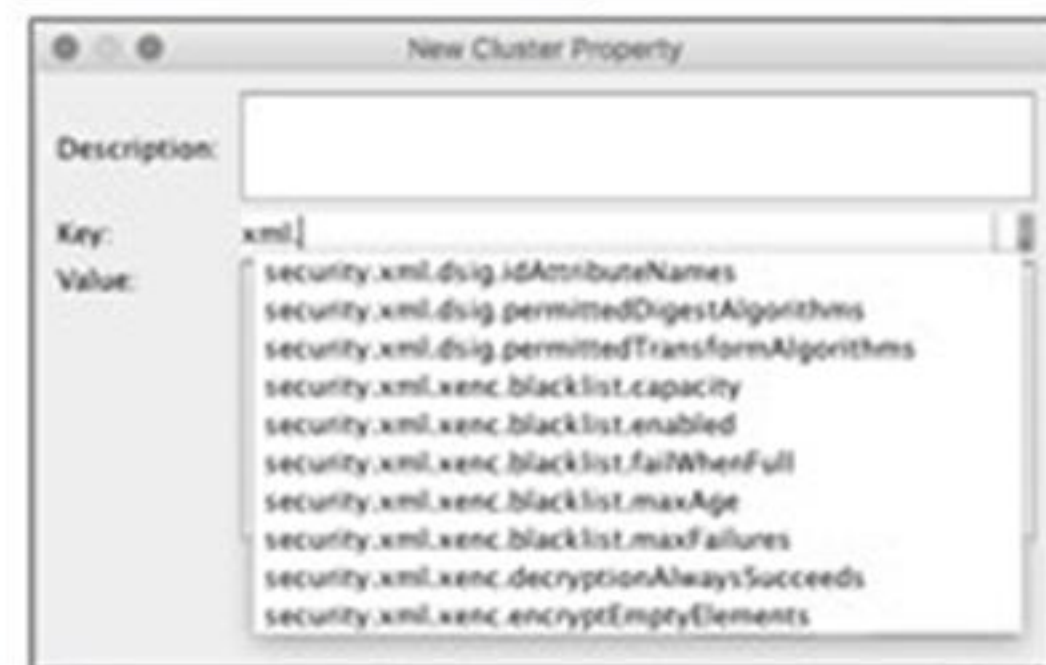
New Cluster Property

Description:

Key: xml.

Value:

security.xml.dsig.idAttributeNames
security.xml.dsig.permittedDigestAlgorithms
security.xml.dsig.permittedTransformAlgorithms
security.xml.xenc.blacklist.capacity
security.xml.xenc.blacklist.enabled
security.xml.xenc.blacklist.failWhenFull
security.xml.xenc.blacklist.maxAge
security.xml.xenc.blacklist.maxFailures
security.xml.xenc.decryptionAlwaysSucceeds
security.xml.xenc.encryptEmptyElements